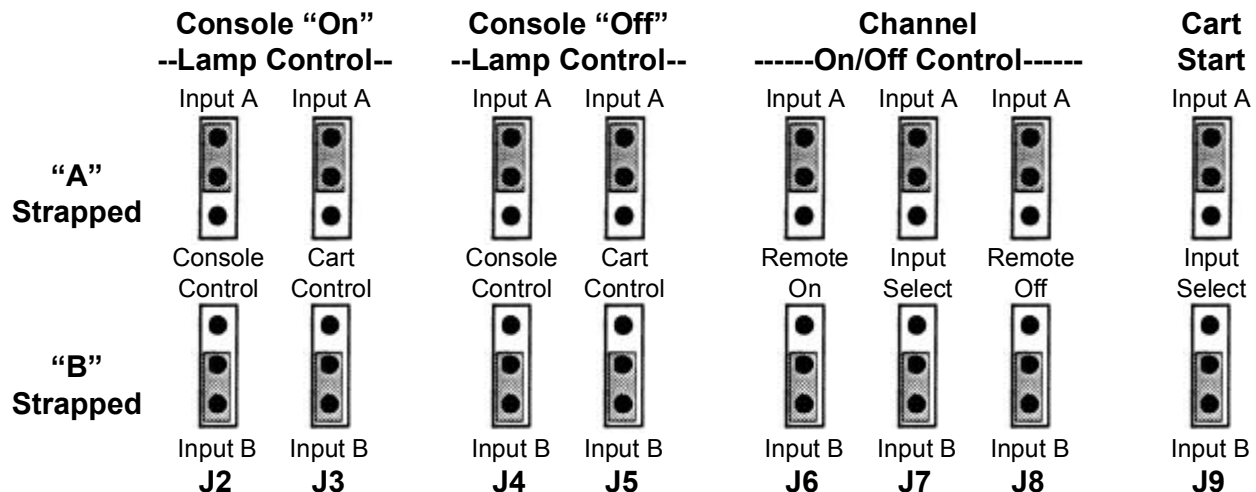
Console "On" --Lamp Control--

Console "Off" --Lamp Control--

Channel ------On/Off Control------

Cart Start

Input A Input A Input A Input A Input A Input A Input A Input A

"A" Strapped

Console Control Cart Control Console Control Cart Control Remote On Input Select Remote Off Input Select

"B" Strapped

Input B Input B Input B Input B Input B Input B Input B Input B

J2 J3 J4 J5 J6 J7 J8 J9